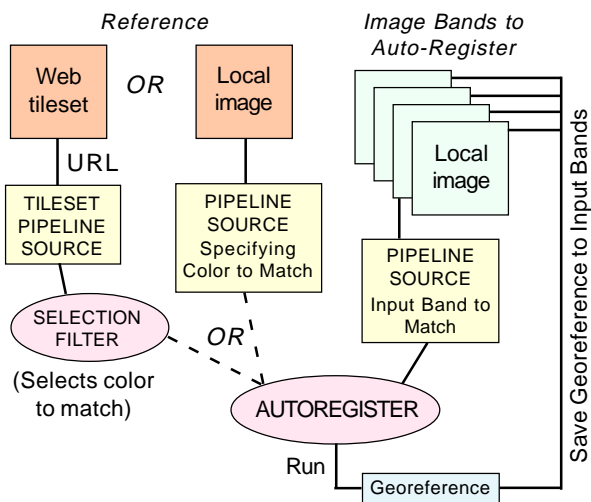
Reference

Image Bands to Auto-Register

Web tileset

OR

Local image

Local image

URL

TILESET PIPELINE SOURCE

PIPELINE SOURCE Specifying Color to Match

PIPELINE SOURCE Input Band to Match

SELECTION FILTER

OR

(Selects color to match)

AUTOREGISTER

Run

Georeference

Save Georeference to Input Bands